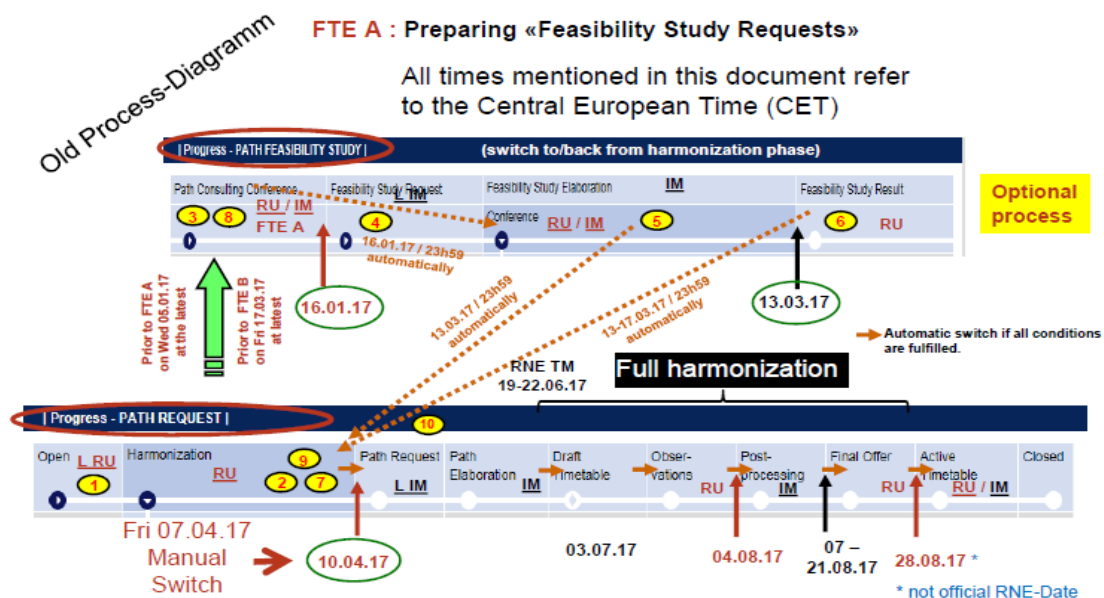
Old Process-Diagramm

FTE A : Preparing «Feasibility Study Requests»

All times mentioned in this document refer to the Central European Time (CET)

| Progress - PATH FEASIBILITY STUDY |

(switch to/back from harmonization phase)

Path Consulting Conference

Feasibility Study Request

Feasibility Study Elaboration

IM

Feasibility Study Result

Optional process

3 8 RU / IM FTE A

L IM

4

16.01.17 / 23h59 automatically

Conference RU / IM 5

6 RU

Prior to FTE A on Wed 05.01.17 at the latest

Prior to FTE B on Fri 17.03.17 at latest

16.01.17

13.03.17 / 23h59 automatically

13-17.03.17 / 23h59 automatically

13.03.17

Automatic switch if all conditions are fulfilled.

RNE TM 19-22.06.17

Full harmonization

| Progress - PATH REQUEST |

10

Open L RU 1

Harmonization RU 9 2 7

Path Request L IM

Path Elaboration IM

Draft Timetable

Observations RU

Post-processing IM

Final Offer RU

Active Timetable RU / IM

Closed

Fri 07.04.17 Manual Switch

10.04.17

03.07.17

04.08.17

07 – 21.08.17

28.08.17 *

* not official RNE-Date